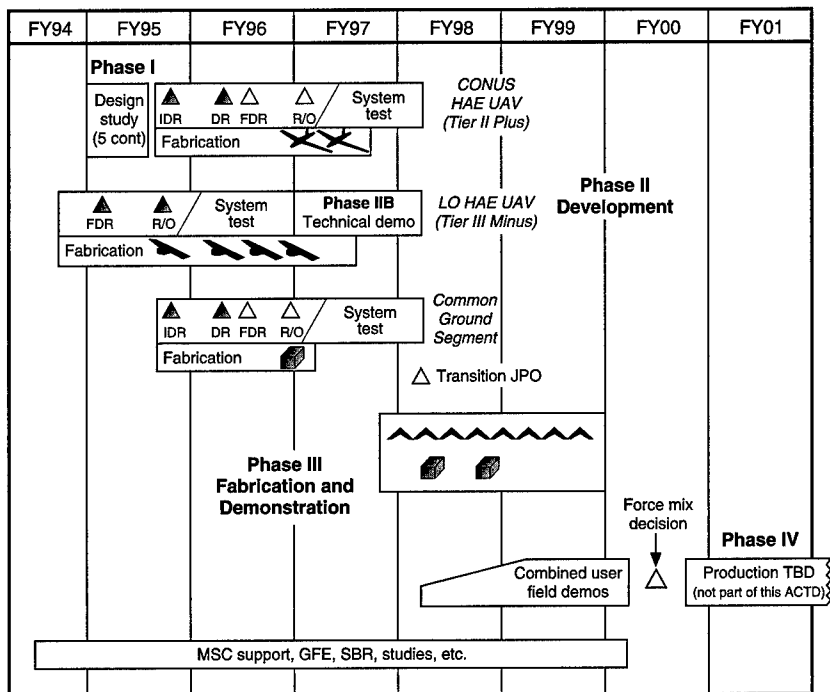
| FY94 | FY95 | FY96 | FY97 | FY98 | FY99 | FY00 | FY01 |
|---|---|---|---|---|---|---|---|

Phase I

Design study (5 cont)

IDR DR FDR R/O System test

Fabrication

CONUS HAE UAV (Tier II Plus)

FDR R/O System test

Phase IIB Technical demo

Fabrication

LO HAE UAV (Tier III Minus)

Phase II Development

IDR DR FDR R/O System test

Fabrication

Common Ground Segment

Transition JPO

Phase III Fabrication and Demonstration

Force mix decision

Phase IV

Combined user field demos

Production TBD (not part of this ACTD)

MSC support, GFE, SBR, studies, etc.